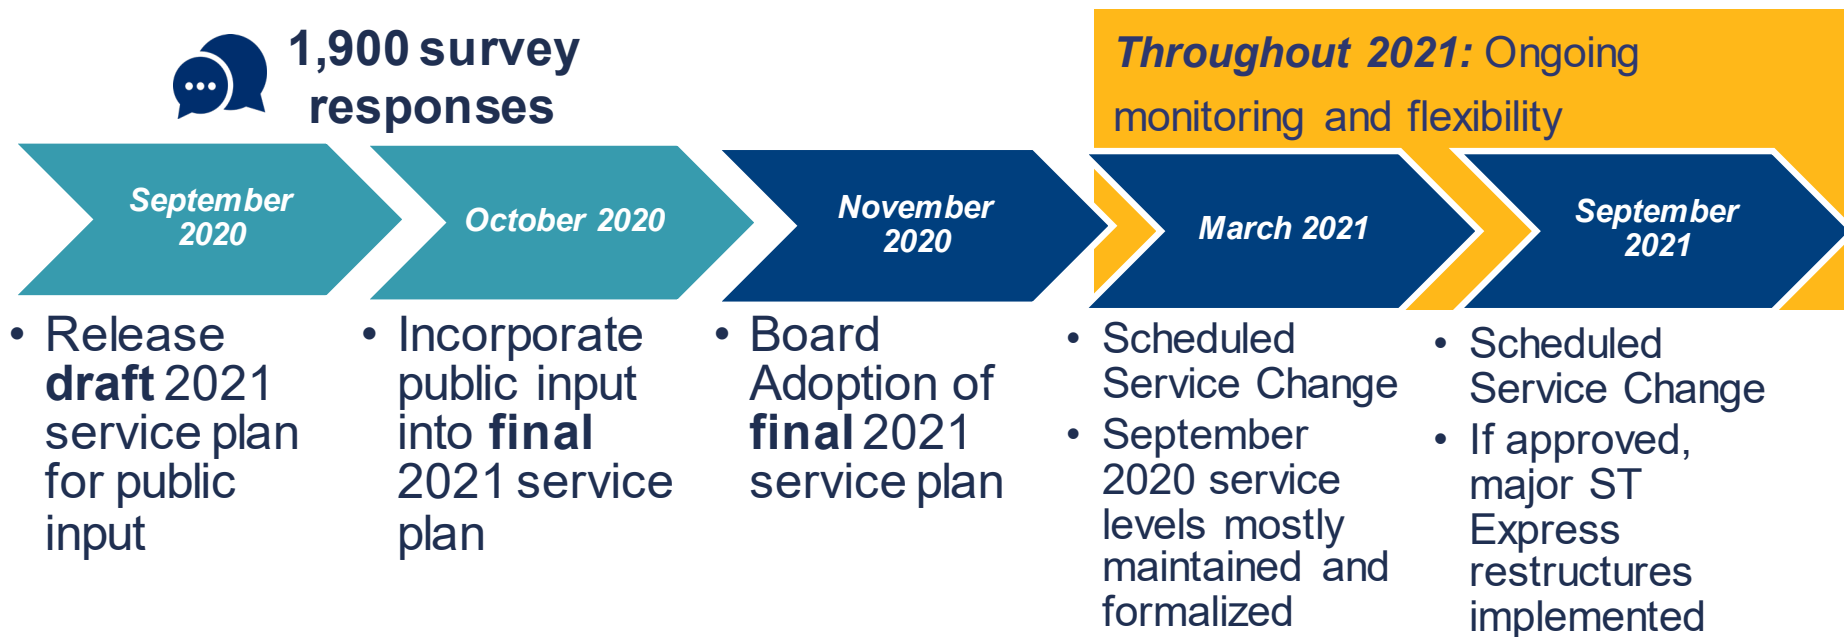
1,900 survey responses

Throughout 2021: Ongoing monitoring and flexibility

September 2020

October 2020

November 2020

March 2021

September 2021

• Release draft 2021 service plan for public input

• Incorporate public input into final 2021 service plan

• Board Adoption of final 2021 service plan

• Scheduled Service Change
• September 2020 service levels mostly maintained and formalized

• Scheduled Service Change
• If approved, major ST Express restructures implemented